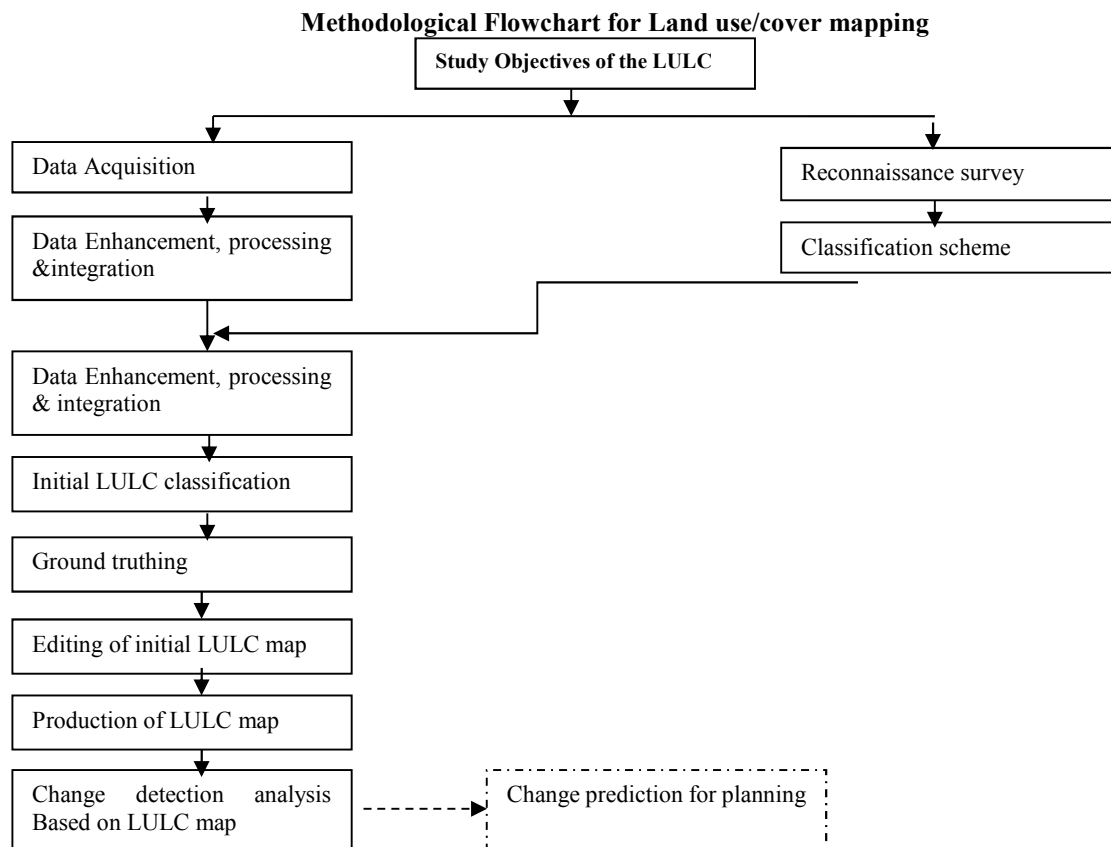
Methodological Flowchart for Land use/cover mapping

Study Objectives of the LULC

Data Acquisition

Reconnaissance survey

Data Enhancement, processing &integration

Classification scheme

Data Enhancement, processing & integration

Initial LULC classification

Ground truthing

Editing of initial LULC map

Production of LULC map

Change detection analysis Based on LULC map

Change prediction for planning